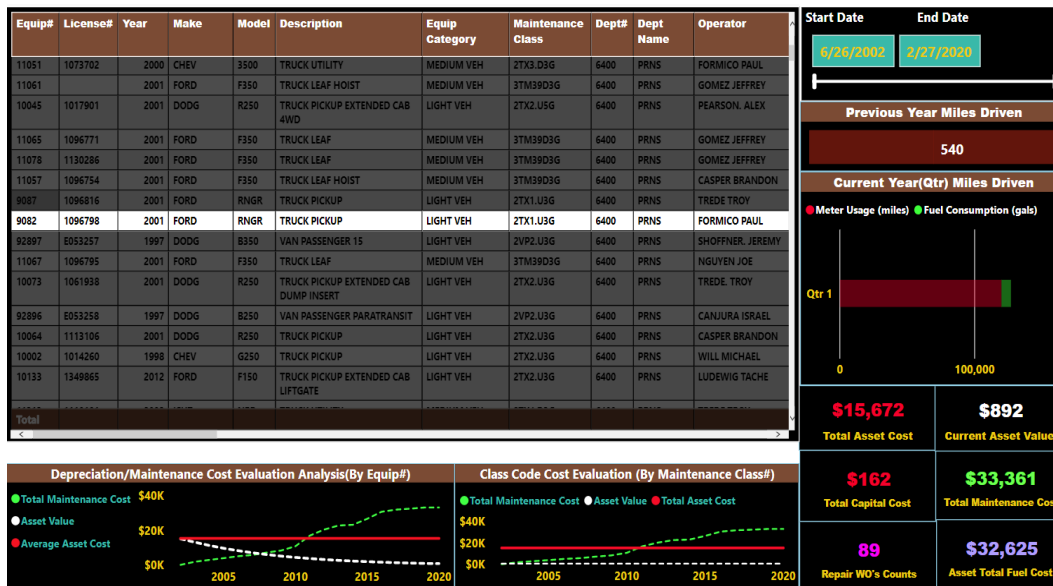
| Equip# | License# | Year | Make | Model | Description | Equip Category | Maintenance Class | Dept# | Dept Name | Operator |
|---|---|---|---|---|---|---|---|---|---|---|
| 11051 | 1073702 | 2000 | CHEV | 3500 | TRUCK UTILITY | MEDIUM VEH | 2TX3.D3G | 6400 | PRNS | FORMICO PAUL |
| 11061 | | 2001 | FORD | F350 | TRUCK LEAF HOIST | MEDIUM VEH | 3TM39D3G | 6400 | PRNS | GOMEZ JEFFREY |
| 10045 | 1017901 | 2001 | DODG | R250 | TRUCK PICKUP EXTENDED CAB 4WD | LIGHT VEH | 2TX2.U5G | 6400 | PRNS | PEARSON. ALEX |
| 11065 | 1096771 | 2001 | FORD | F350 | TRUCK LEAF | MEDIUM VEH | 3TM39D3G | 6400 | PRNS | GOMEZ JEFFREY |
| 11078 | 1130286 | 2001 | FORD | F350 | TRUCK LEAF | MEDIUM VEH | 3TM39D3G | 6400 | PRNS | GOMEZ JEFFREY |
| 11057 | 1096754 | 2001 | FORD | F350 | TRUCK LEAF HOIST | MEDIUM VEH | 3TM39D3G | 6400 | PRNS | CASPER BRANDON |
| 9087 | 1096816 | 2001 | FORD | RNGR | TRUCK PICKUP | LIGHT VEH | 2TX1.U3G | 6400 | PRNS | TREDE TROY |
| 9082 | 1096798 | 2001 | FORD | RNGR | TRUCK PICKUP | LIGHT VEH | 2TX1.U3G | 6400 | PRNS | FORMICO PAUL |
| 92897 | E053257 | 1997 | DODG | B350 | VAN PASSENGER 15 | LIGHT VEH | 2VP2.U3G | 6400 | PRNS | SHOFFNER. JEREMY |
| 11067 | 1096795 | 2001 | FORD | F350 | TRUCK LEAF | MEDIUM VEH | 3TM39D3G | 6400 | PRNS | NGUYEN JOE |
| 10073 | 1061938 | 2001 | DODG | R250 | TRUCK PICKUP EXTENDED CAB DUMP INSERT | LIGHT VEH | 2TX2.U3G | 6400 | PRNS | TREDE. TROY |
| 92896 | E053258 | 1997 | DODG | B250 | VAN PASSENGER PARATRANSIT | LIGHT VEH | 2VP2.U3G | 6400 | PRNS | CANJURA ISRAEL |
| 10064 | 1113106 | 2001 | DODG | R250 | TRUCK PICKUP | LIGHT VEH | 2TX2.U3G | 6400 | PRNS | CASPER BRANDON |
| 10002 | 1014260 | 1998 | CHEV | G250 | TRUCK PICKUP | LIGHT VEH | 2TX2.U3G | 6400 | PRNS | WILL MICHAEL |
| 10133 | 1349865 | 2012 | FORD | F150 | TRUCK PICKUP EXTENDED CAB LIFTGATE | LIGHT VEH | 2TX2.U3G | 6400 | PRNS | LUDEWIG TACHE |
| Total | | | | | | | | | | |

Start Date End Date
6/26/2002 2/27/2020

Previous Year Miles Driven
540

Current Year(Qtr) Miles Driven
Meter Usage (miles) Fuel Consumption (gals)
Qtr 1
0 100,000

$15,672
Total Asset Cost
$892
Current Asset Value
$162
Total Capital Cost
$33,361
Total Maintenance Cos
89
Repair WO's Counts
$32,625
Asset Total Fuel Cost

Depreciation/Maintenance Cost Evaluation Analysis(By Equip#)
Total Maintenance Cost
Asset Value
Average Asset Cost
$40K $20K $0K
2005 2010 2015 2020

Class Code Cost Evaluation (By Maintenance Class#)
Total Maintenance Cost Asset Value Total Asset Cost
$40K $20K $0K
2005 2010 2015 2020